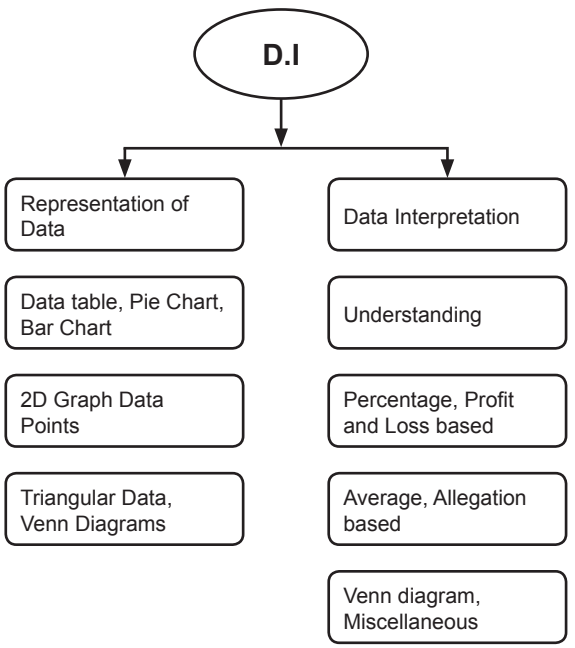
D.I

Representation of Data

Data table, Pie Chart, Bar Chart

2D Graph Data Points

Triangular Data, Venn Diagrams

Data Interpretation

Understanding

Percentage, Profit and Loss based

Average, Allegation based

Venn diagram, Miscellaneous